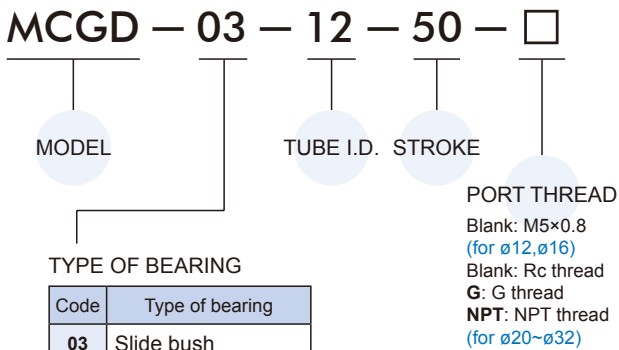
MCGD — 03 — 12 — 50 — □

MODEL

TUBE I.D.

STROKE

PORT THREAD

Blank: M5×0.8
(for ø12,ø16)
Blank: Rc thread
**G**: G thread
**NPT**: NPT thread
(for ø20~ø32)

TYPE OF BEARING

| Code | Type of bearing |
|---|---|
| **03** | Slide bush |